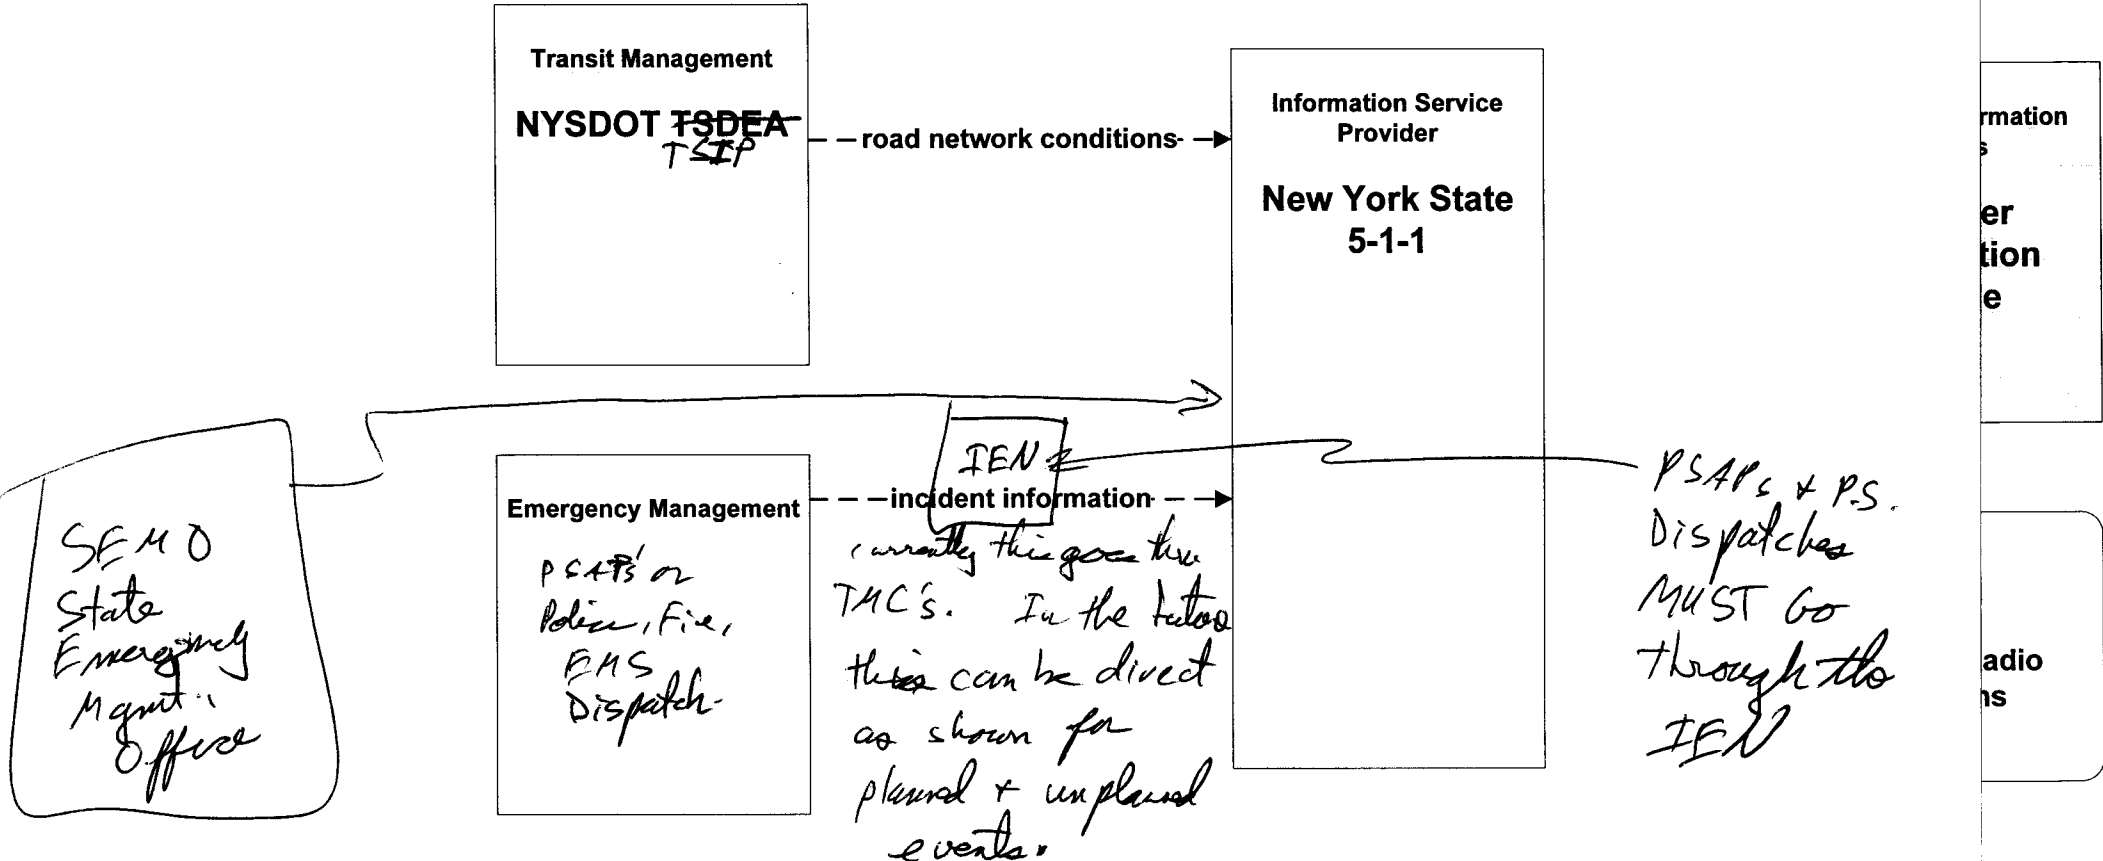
Transit Management

NYSDOT ~~TSDEA~~ TSIP

road network conditions

Information Service Provider

New York State 5-1-1

rmation
s

er
tion
e

adio
ns

SEMO
State
Emergency
Mgmt.
Office

Emergency Management

PSAPs or
Police, Fire,
EMS
Dispatch

IEN

incident information

currently this goes thru TMC's. In the future this can be direct as shown for planned + unplanned events.

PSAPs + P.S.
Dispatches
MUST GO
Through the
IEN